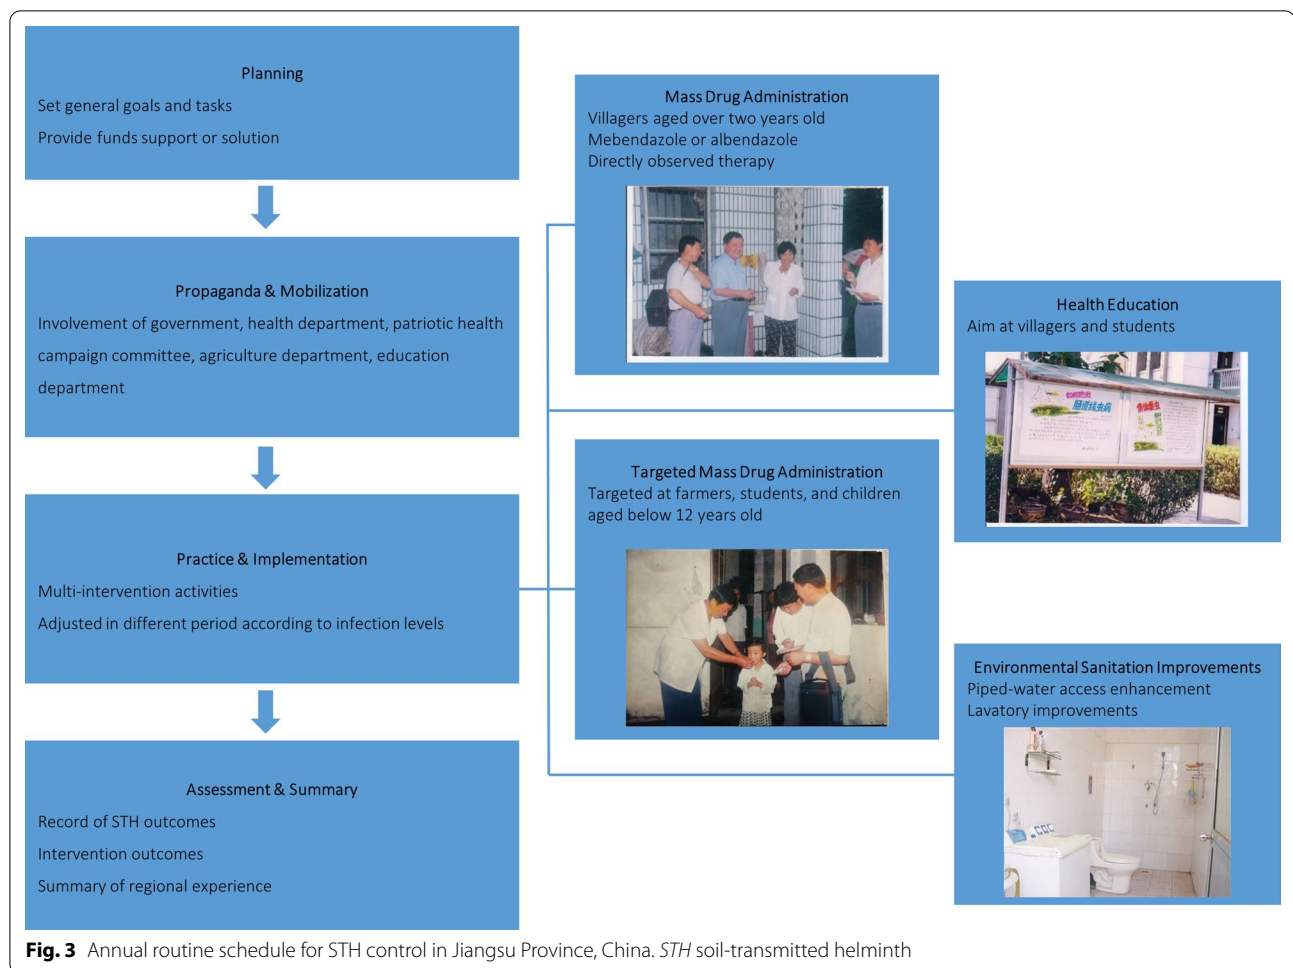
Planning
Set general goals and tasks
Provide funds support or solution

Propaganda & Mobilization
Involvement of government, health department, patriotic health campaign committee, agriculture department, education department

Practice & Implementation
Multi-intervention activities
Adjusted in different period according to infection levels

Assessment & Summary
Record of STH outcomes
Intervention outcomes
Summary of regional experience

Mass Drug Administration
Villagers aged over two years old
Mebendazole or albendazole
Directly observed therapy

Health Education
Aim at villagers and students

Targeted Mass Drug Administration
Targeted at farmers, students, and children aged below 12 years old

Environmental Sanitation Improvements
Piped-water access enhancement
Lavatory improvements

**Fig. 3** Annual routine schedule for STH control in Jiangsu Province, China. *STH* soil-transmitted helminth